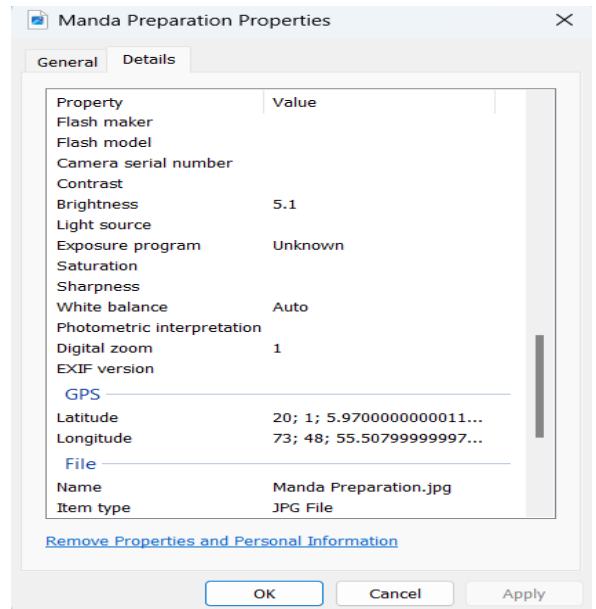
Manda Preparation Properties

General | Details

| Property | Value |
|---|---|
| Flash maker | |
| Flash model | |
| Camera serial number | |
| Contrast | |
| Brightness | 5.1 |
| Light source | |
| Exposure program | Unknown |
| Saturation | |
| Sharpness | |
| White balance | Auto |
| Photometric interpretation | |
| Digital zoom | 1 |
| EXIF version | |

GPS

| | |
|---|---|
| Latitude | 20; 1; 5.9700000000011... |
| Longitude | 73; 48; 55.50799999997... |

File

| | |
|---|---|
| Name | Manda Preparation.jpg |
| Item type | JPG File |

Remove Properties and Personal Information

OK | Cancel | Apply